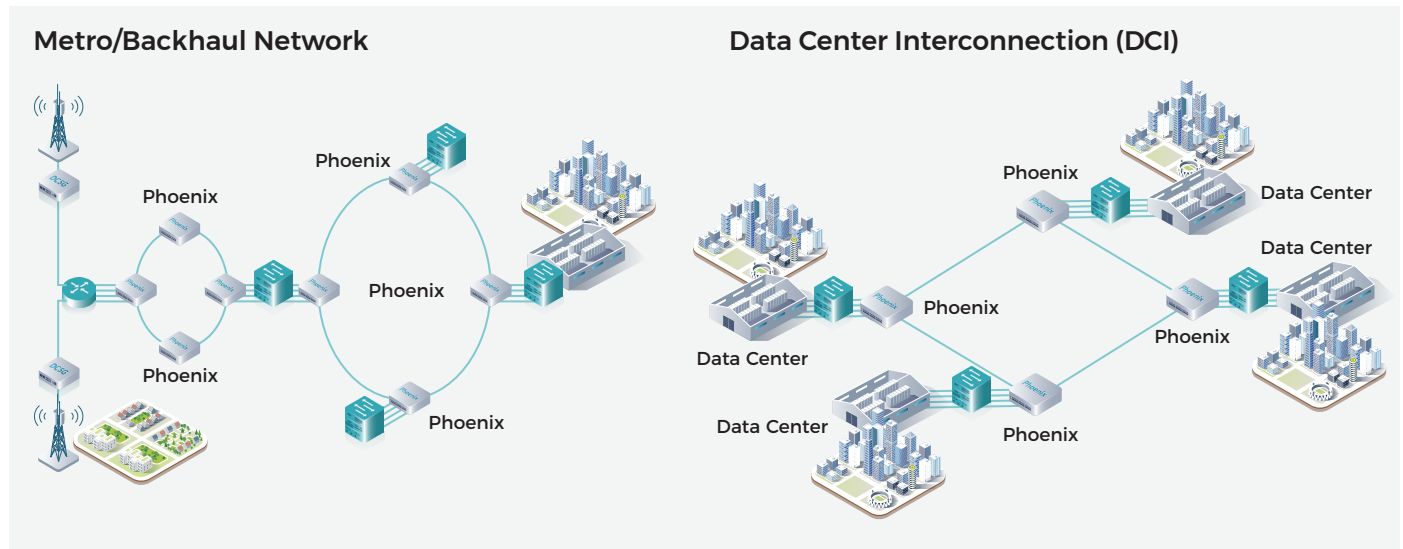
Metro/Backhaul Network

DCSG

Phoenix

Phoenix

Phoenix

Phoenix

Phoenix

DCSG

Data Center Interconnection (DCI)

Phoenix

Data Center

Data Center

Phoenix

Data Center

Phoenix

Data Center

Phoenix